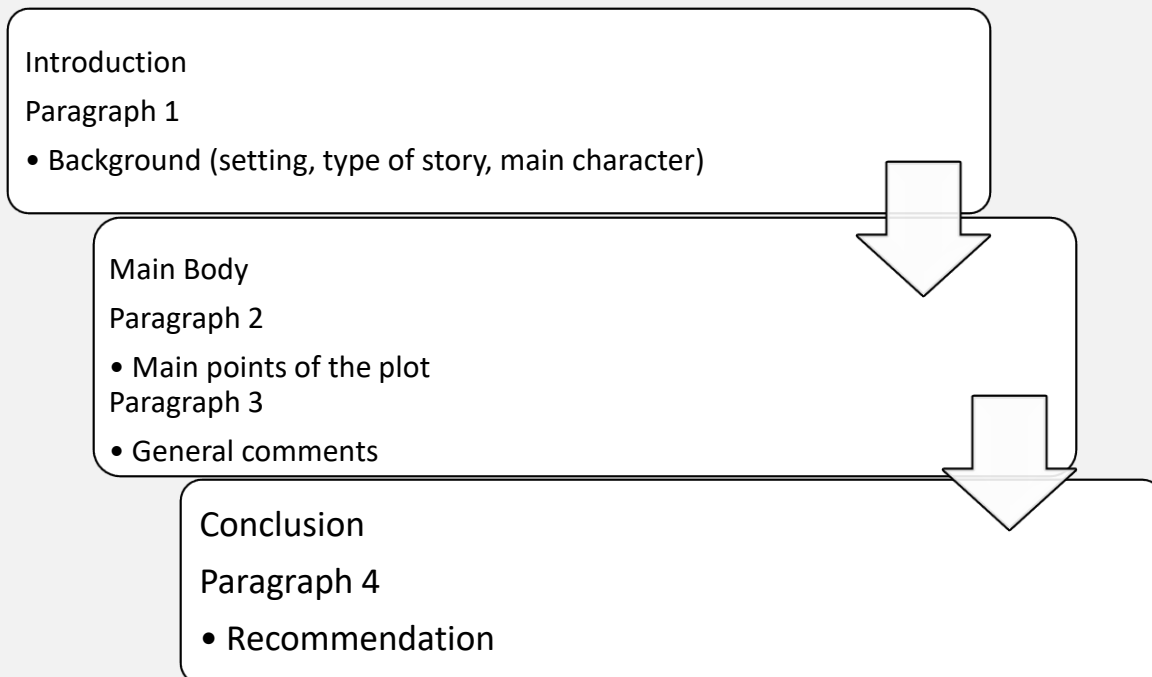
Introduction

Paragraph 1

• Background (setting, type of story, main character)

Main Body

Paragraph 2

• Main points of the plot

Paragraph 3

• General comments

Conclusion

Paragraph 4

• Recommendation